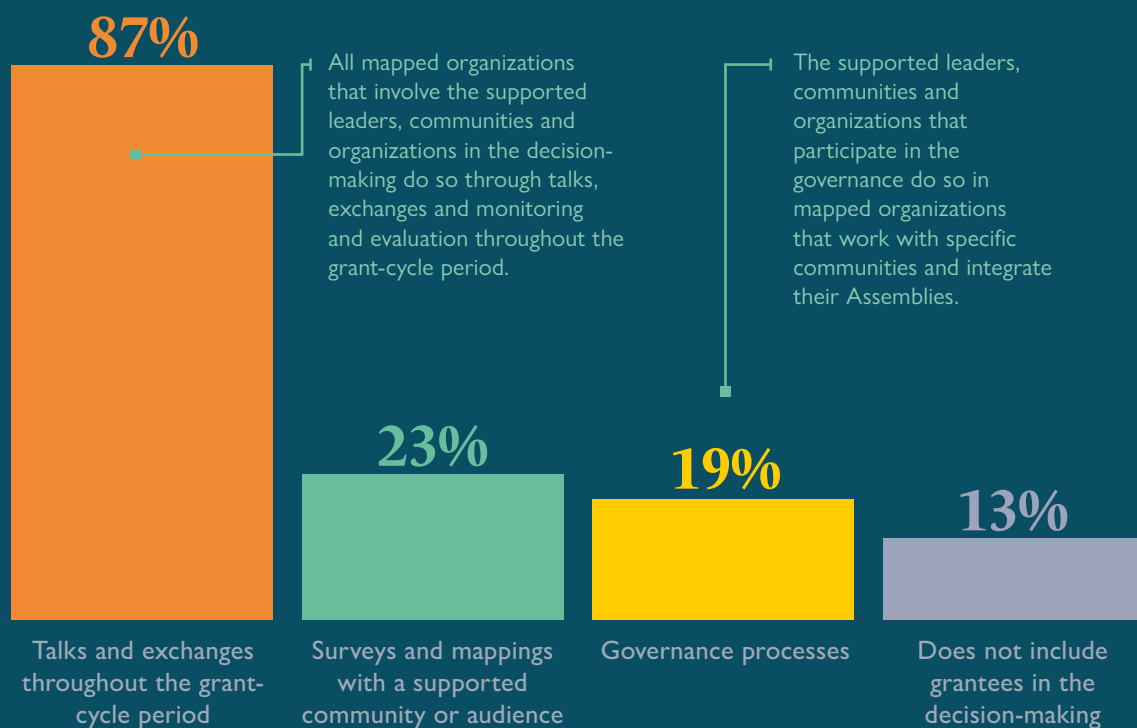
87%

All mapped organizations that involve the supported leaders, communities and organizations in the decision-making do so through talks, exchanges and monitoring and evaluation throughout the grant-cycle period.

The supported leaders, communities and organizations that participate in the governance do so in mapped organizations that work with specific communities and integrate their Assemblies.

23%

19%

13%

Talks and exchanges throughout the grant-cycle period

Surveys and mappings with a supported community or audience

Governance processes

Does not include grantees in the decision-making